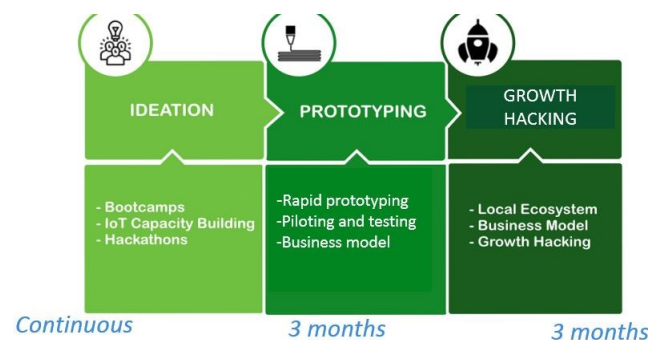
IDEATION

PROTOTYPING

GROWTH HACKING

- Bootcamps
- IoT Capacity Building
- Hackathons

-Rapid prototyping
-Piloting and testing
-Business model

- Local Ecosystem
- Business Model
- Growth Hacking

Continuous

3 months

3 months